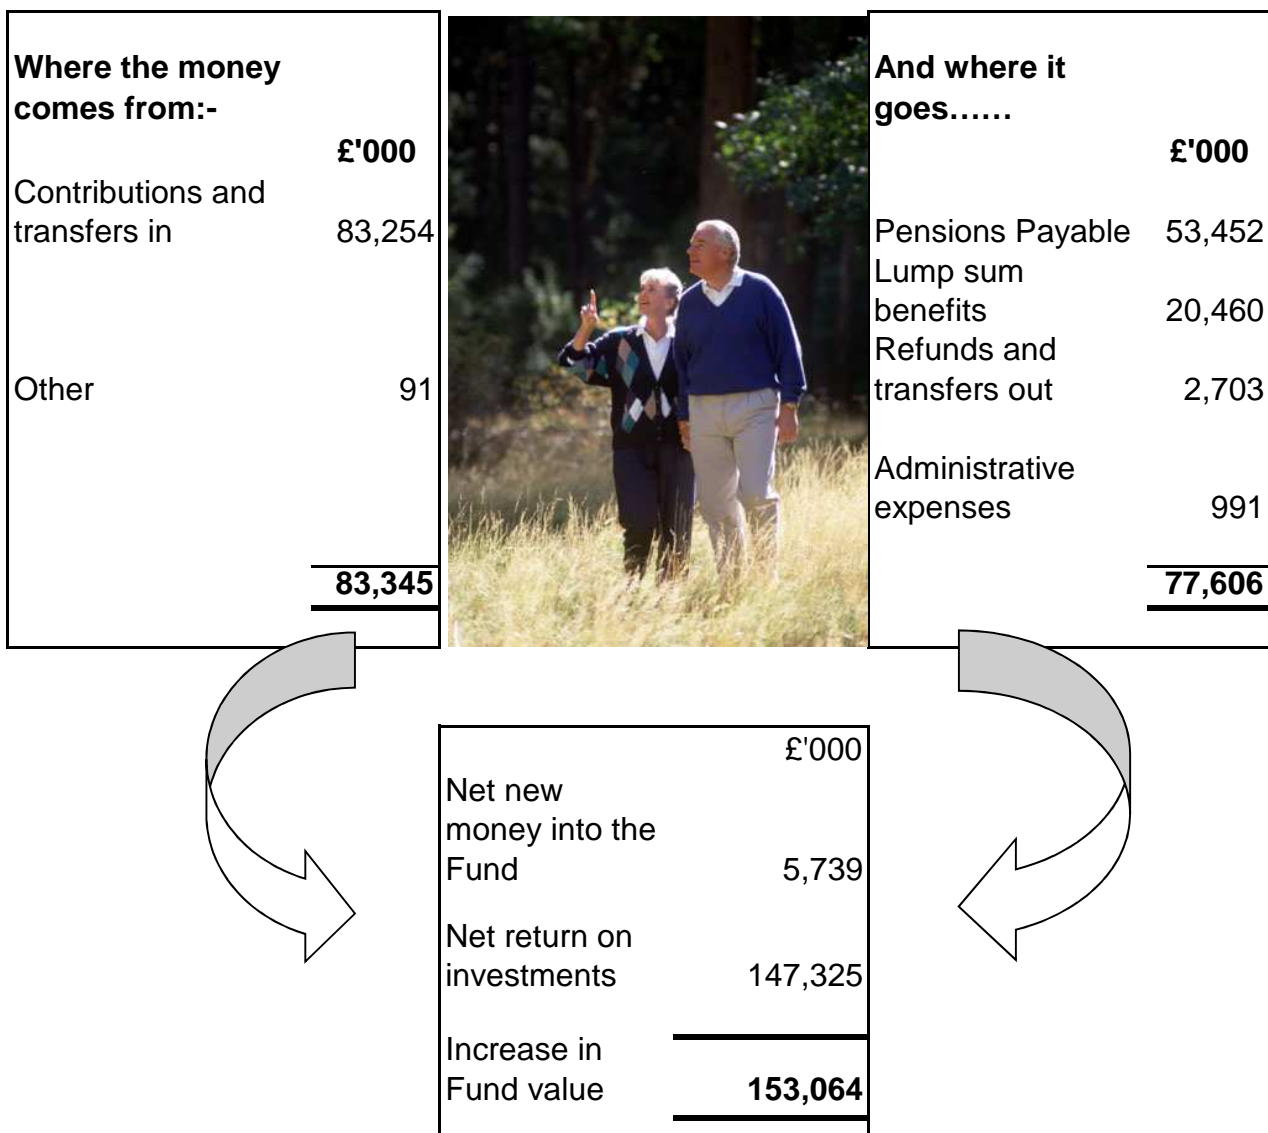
**Where the money comes from:-**

| | **£'000** |
|---|---|
| Contributions and transfers in | 83,254 |
| Other | 91 |
| | **83,345** |

**And where it goes……**

| | **£'000** |
|---|---|
| Pensions Payable | 53,452 |
| Lump sum benefits | 20,460 |
| Refunds and transfers out | 2,703 |
| Administrative expenses | 991 |
| | **77,606** |

| | £'000 |
|---|---|
| Net new money into the Fund | 5,739 |
| Net return on investments | 147,325 |
| Increase in Fund value | **153,064** |